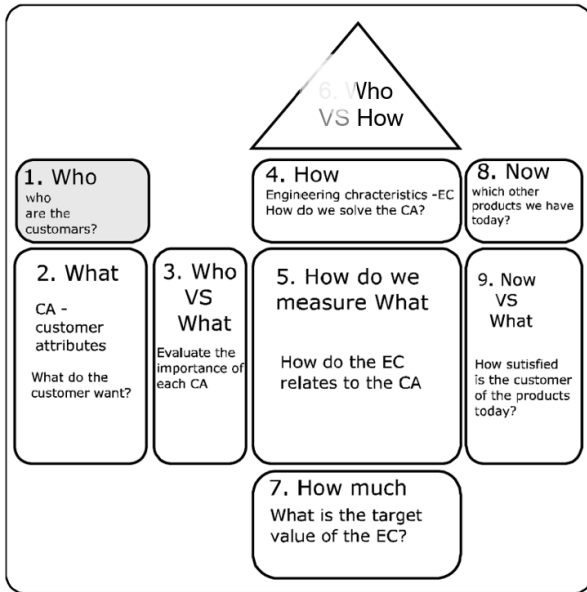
6. Who VS How

1. Who
who are the customars?

4. How
Engineering chracteristics -EC
How do we solve the CA?

8. Now
which other products we have today?

2. What
CA - customer attributes
What do the customer want?

3. Who VS What
Evaluate the importance of each CA

5. How do we measure What
How do the EC relates to the CA

9. Now VS What
How sutisfied is the customer of the products today?

7. How much
What is the target value of the EC?